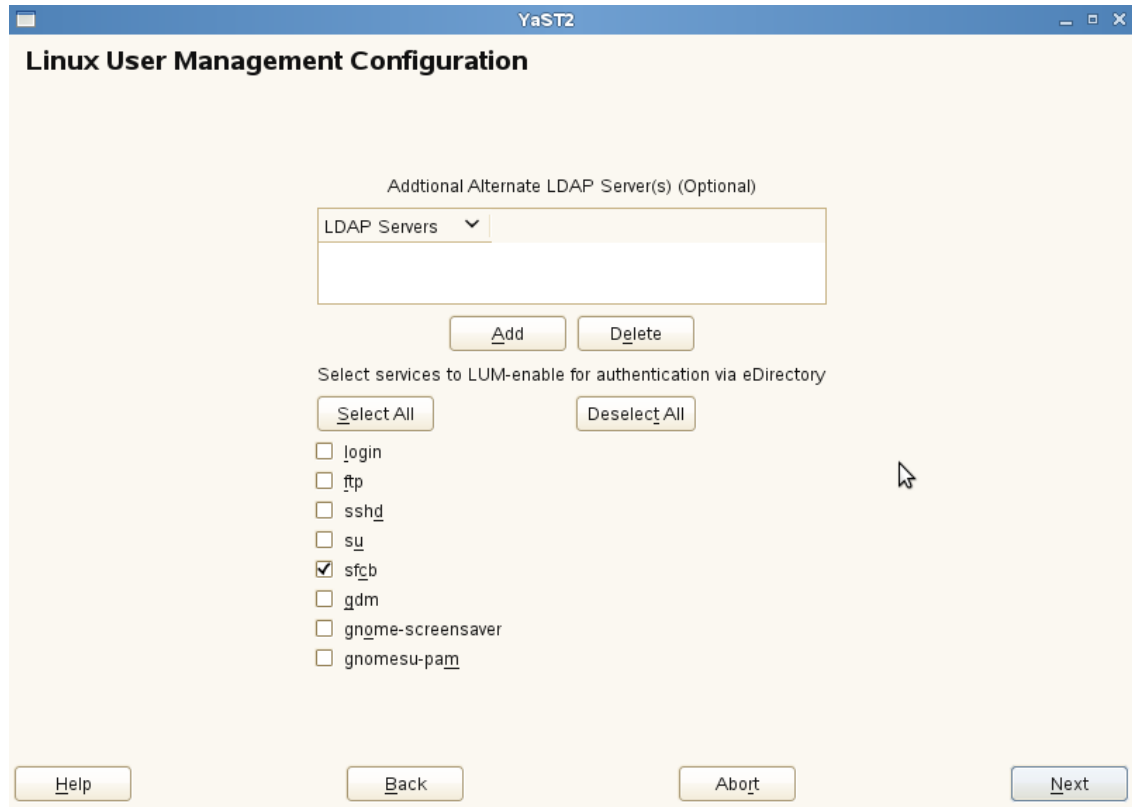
YaST2

Linux User Management Configuration

Addtional Alternate LDAP Server(s) (Optional)

LDAP Servers

Add
Delete

Select services to LUM-enable for authentication via eDirectory

Select All
Deselect All

login
ftp
sshd
su
sfcb
gdm
gnome-screensaver
gnomesu-pam

Help
Back
Abort
Next